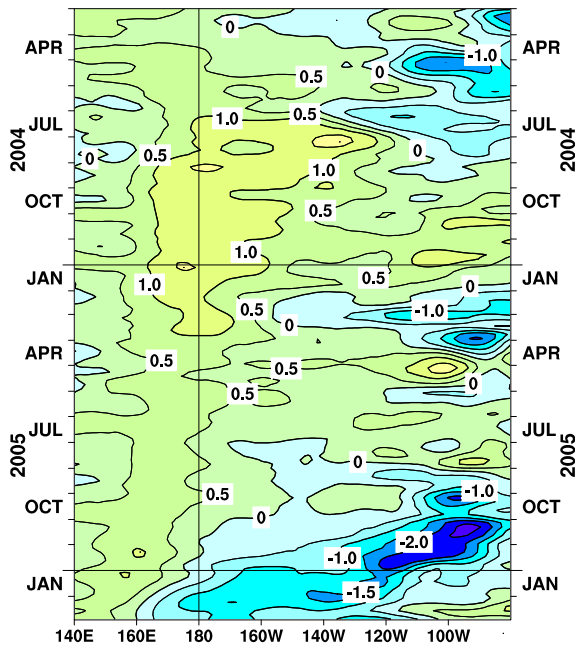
APR
JUL
2004
OCT
JAN
APR
JUL
2005
OCT
JAN

APR
JUL
2004
OCT
JAN
APR
JUL
2005
OCT
JAN

0
0.5
-1.0
0
1.0
0.5
0.5
0
0
1.0
0.5
1.0
0.5
1.0
0
-1.0
0.5
0
0.5
0.5
0
0.5
0
-1.0
0.5
0
-2.0
-1.0
-1.5

140E
160E
180
160W
140W
120W
100W